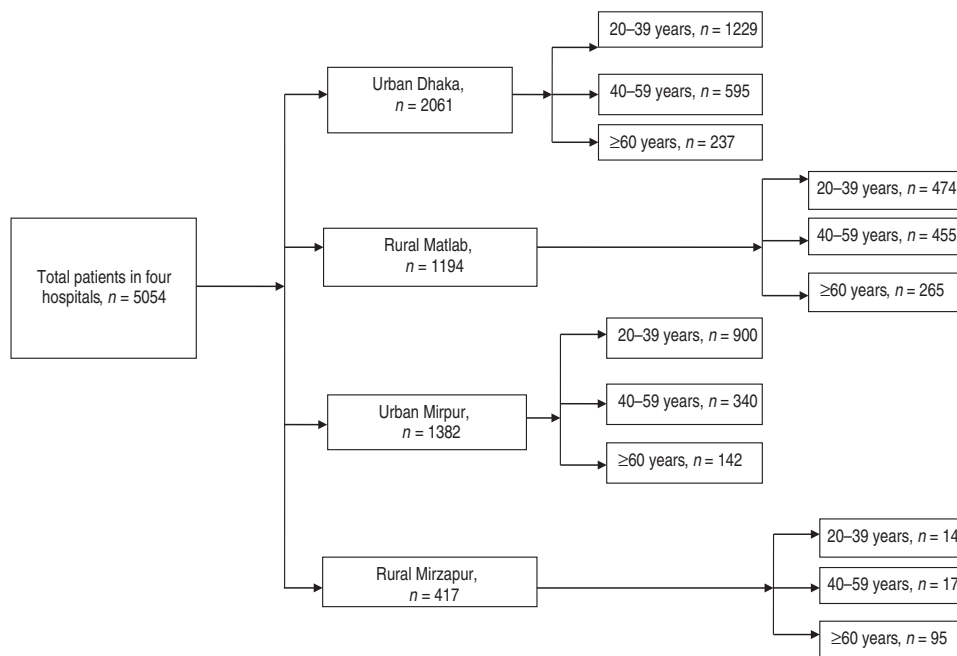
Total patients in four hospitals, $n = 5054$

Urban Dhaka, $n = 2061$

20–39 years, $n = 1229$

40–59 years, $n = 595$

≥60 years, $n = 237$

Rural Matlab, $n = 1194$

20–39 years, $n = 474$

40–59 years, $n = 455$

≥60 years, $n = 265$

Urban Mirpur, $n = 1382$

20–39 years, $n = 900$

40–59 years, $n = 340$

≥60 years, $n = 142$

Rural Mirzapur, $n = 417$

20–39 years, $n = 14$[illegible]

40–59 years, $n = 17$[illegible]

≥60 years, $n = 95$